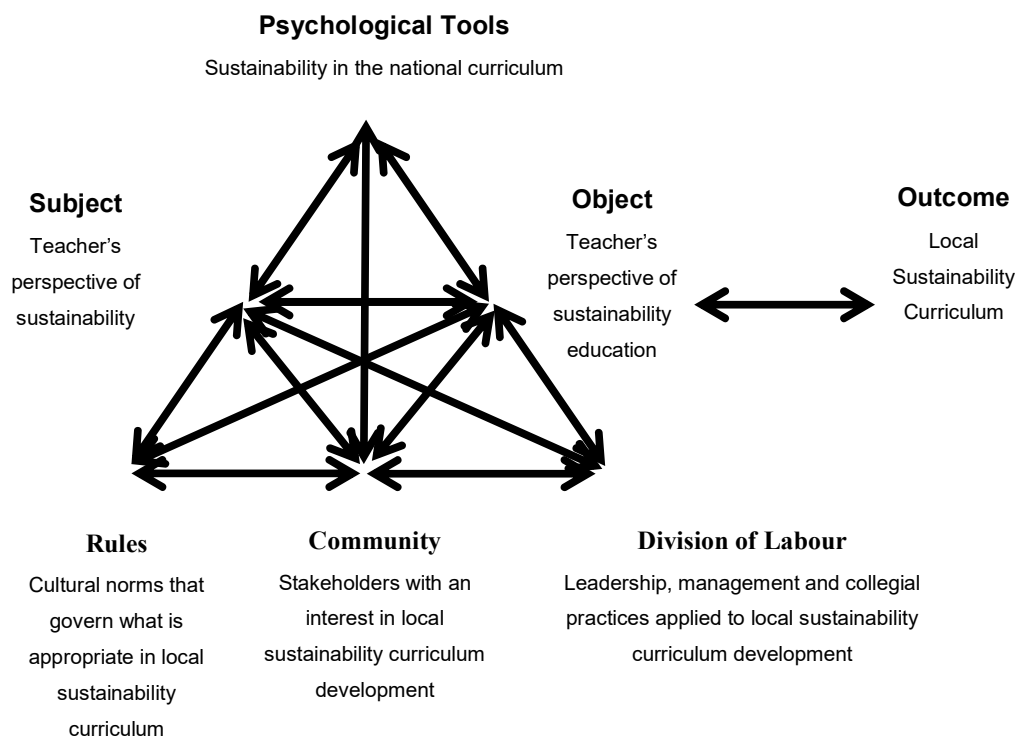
**Psychological Tools**
Sustainability in the national curriculum

**Subject**
Teacher's perspective of sustainability

**Object**
Teacher's perspective of sustainability education

**Outcome**
Local Sustainability Curriculum

**Rules**
Cultural norms that govern what is appropriate in local sustainability curriculum

**Community**
Stakeholders with an interest in local sustainability curriculum development

**Division of Labour**
Leadership, management and collegial practices applied to local sustainability curriculum development